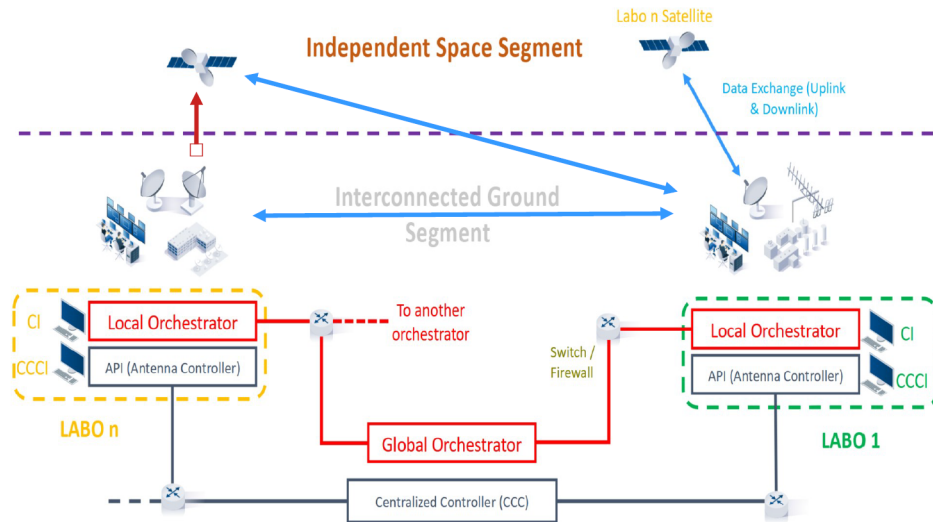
Labo n Satellite

Independent Space Segment

Data Exchange (Uplink & Downlink)

Interconnected Ground Segment

CI

Local Orchestrator

CCCI

API (Antenna Controller)

To another orchestrator

Switch / Firewall

Local Orchestrator

CI

API (Antenna Controller)

CCCI

LABO n

Global Orchestrator

LABO 1

Centralized Controller (CCC)